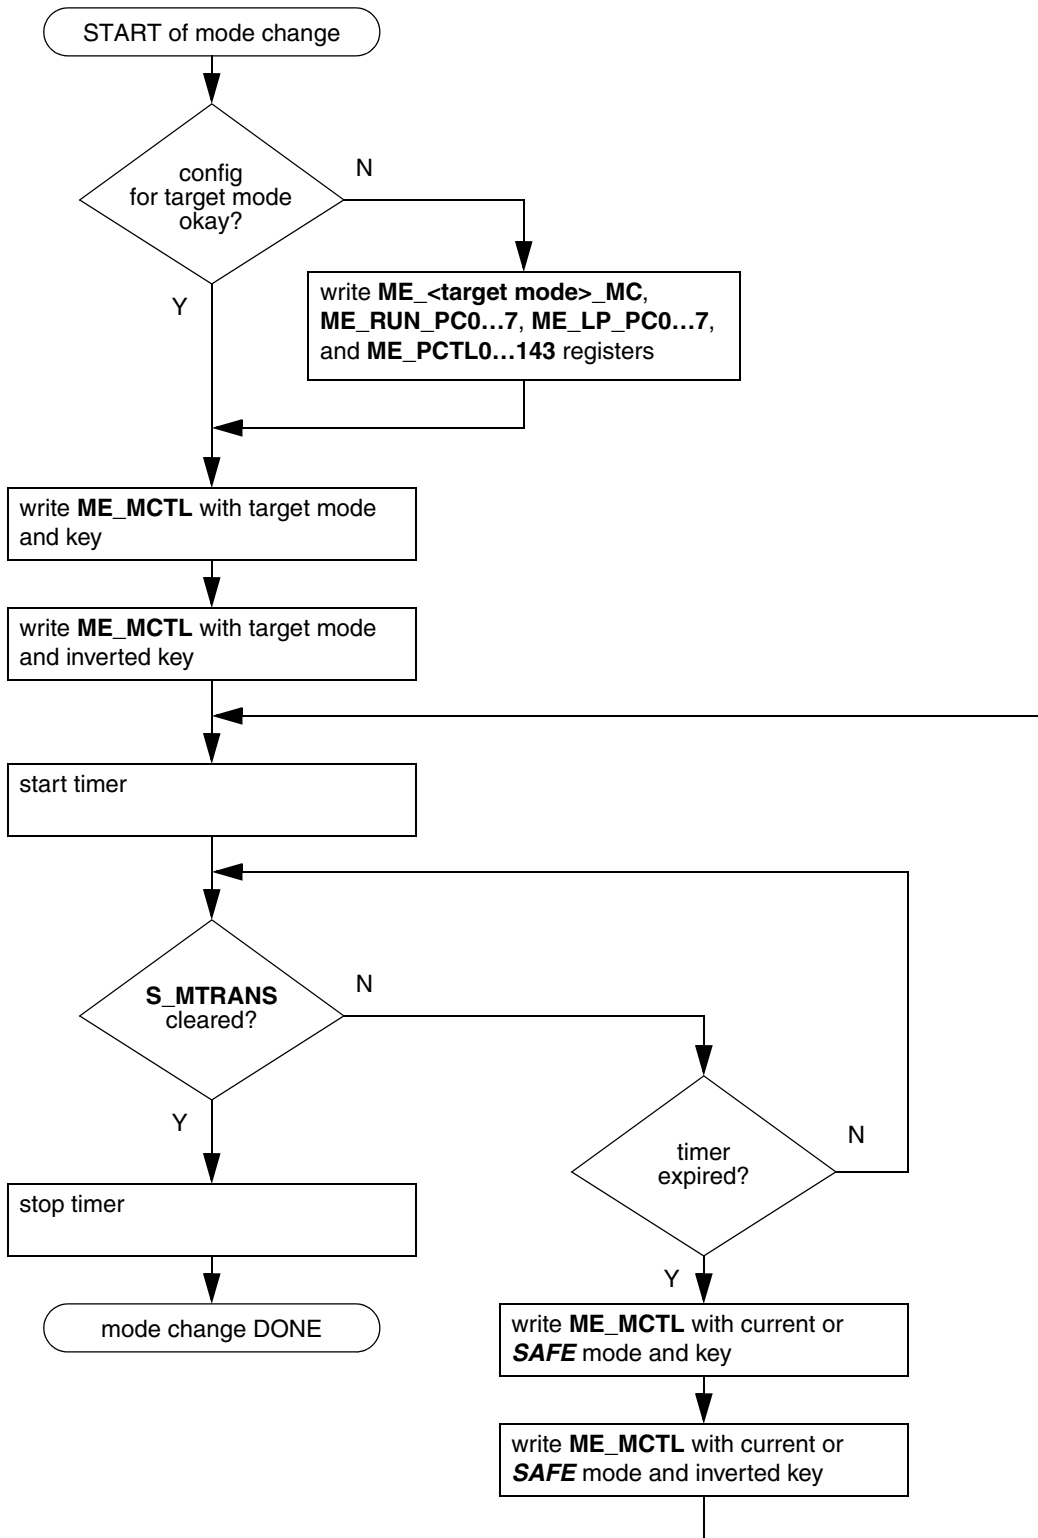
START of mode change

config for target mode okay?

N

Y

write **ME_<target mode>_MC**, **ME_RUN_PC0…7**, **ME_LP_PC0…7**, and **ME_PCTL0…143** registers

write **ME_MCTL** with target mode and key

write **ME_MCTL** with target mode and inverted key

start timer

**S_MTRANS** cleared?

N

Y

timer expired?

N

stop timer

Y

mode change DONE

write **ME_MCTL** with current or ***SAFE*** mode and key

write **ME_MCTL** with current or ***SAFE*** mode and inverted key